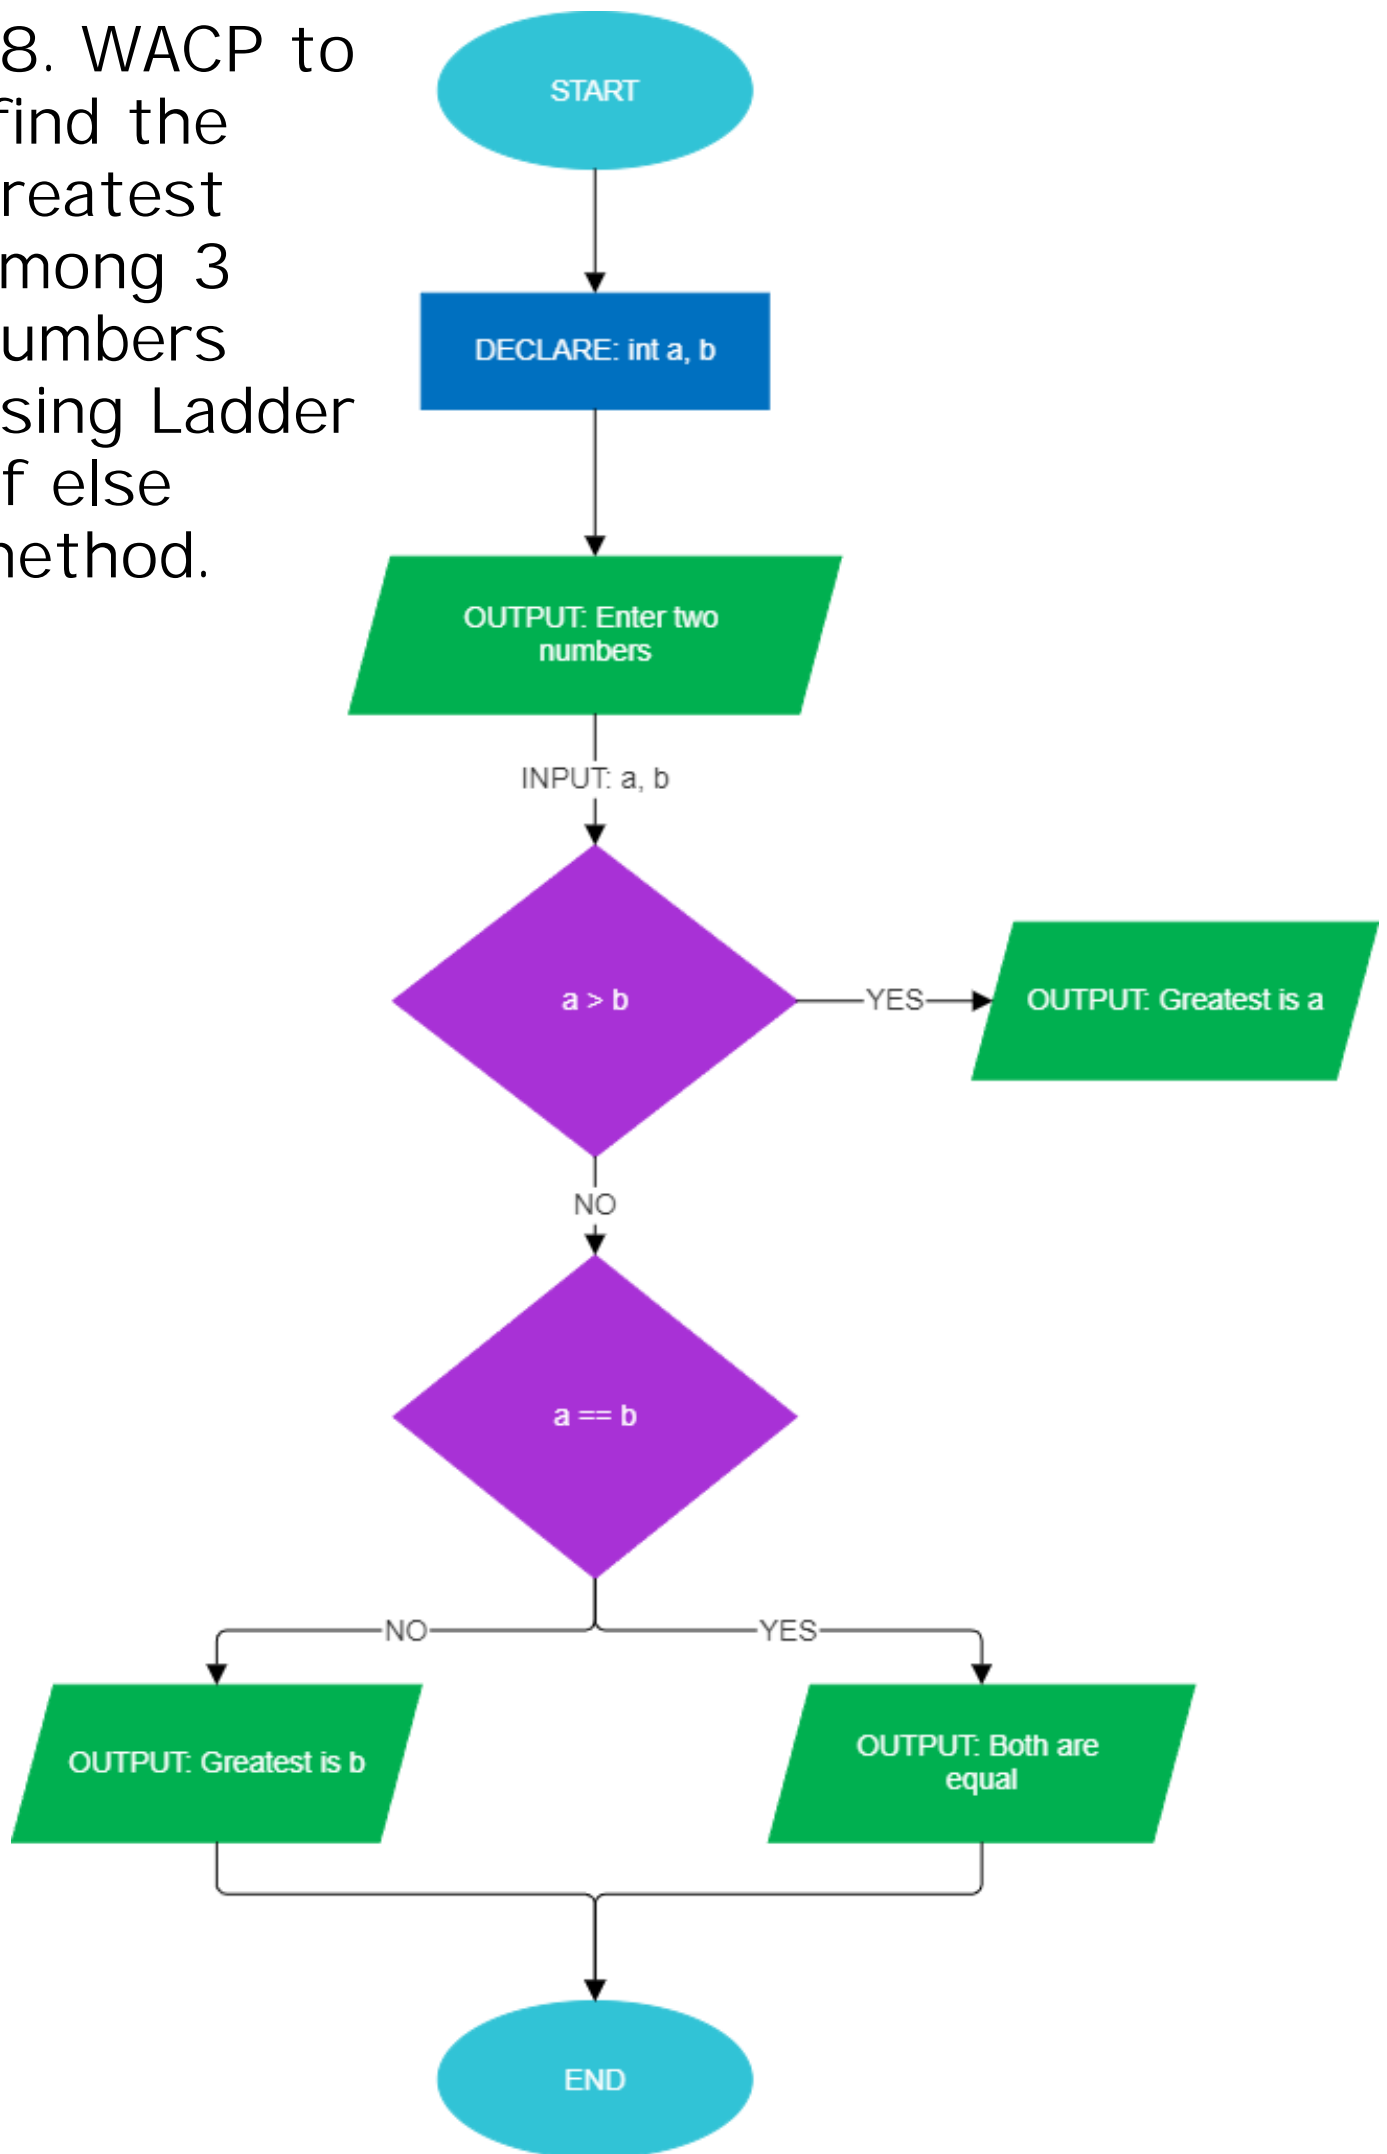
8. WACP to find the reatest mong 3 umbers sing Ladder f else ethod.

START

DECLARE: int a, b

OUTPUT: Enter two numbers

INPUT: a, b

a > b

YES

OUTPUT: Greatest is a

NO

a == b

NO

YES

OUTPUT: Greatest is b

OUTPUT: Both are equal

END